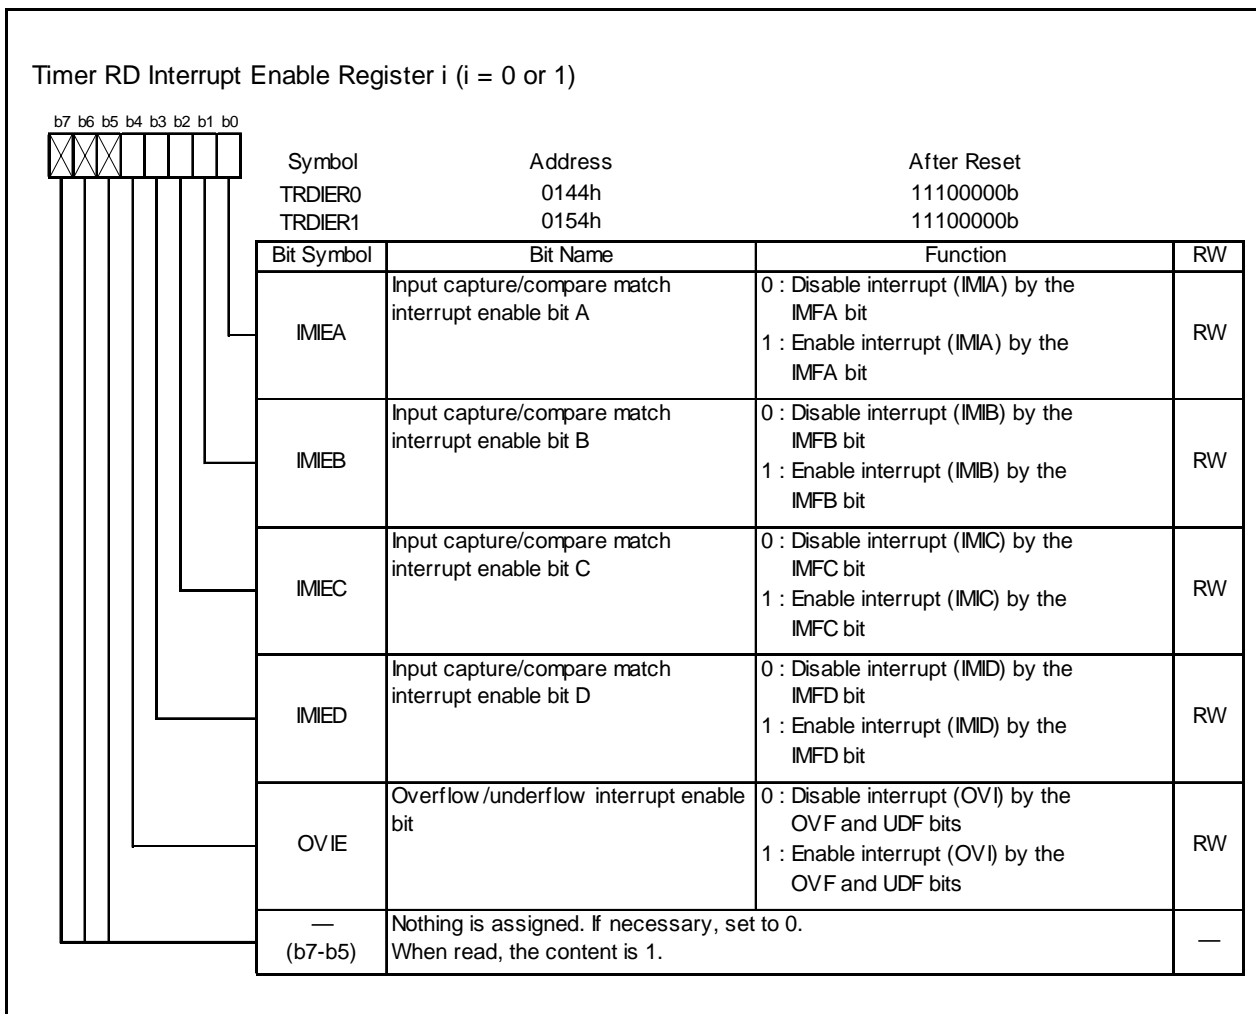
Timer RD Interrupt Enable Register i (i = 0 or 1)

b7 b6 b5 b4 b3 b2 b1 b0

| Symbol | Address | After Reset |
|---|---|---|
| TRDIER0 | 0144h | 11100000b |
| TRDIER1 | 0154h | 11100000b |

| Bit Symbol | Bit Name | Function | RW |
|---|---|---|---|
| IMIEA | Input capture/compare match interrupt enable bit A | 0 : Disable interrupt (IMIA) by the IMFA bit 1 : Enable interrupt (IMIA) by the IMFA bit | RW |
| IMIEB | Input capture/compare match interrupt enable bit B | 0 : Disable interrupt (IMIB) by the IMFB bit 1 : Enable interrupt (IMIB) by the IMFB bit | RW |
| IMIEC | Input capture/compare match interrupt enable bit C | 0 : Disable interrupt (IMIC) by the IMFC bit 1 : Enable interrupt (IMIC) by the IMFC bit | RW |
| IMIED | Input capture/compare match interrupt enable bit D | 0 : Disable interrupt (IMID) by the IMFD bit 1 : Enable interrupt (IMID) by the IMFD bit | RW |
| OVIE | Overflow/underflow interrupt enable bit | 0 : Disable interrupt (OVI) by the OVF and UDF bits 1 : Enable interrupt (OVI) by the OVF and UDF bits | RW |
| — (b7-b5) | Nothing is assigned. If necessary, set to 0. When read, the content is 1. | | — |